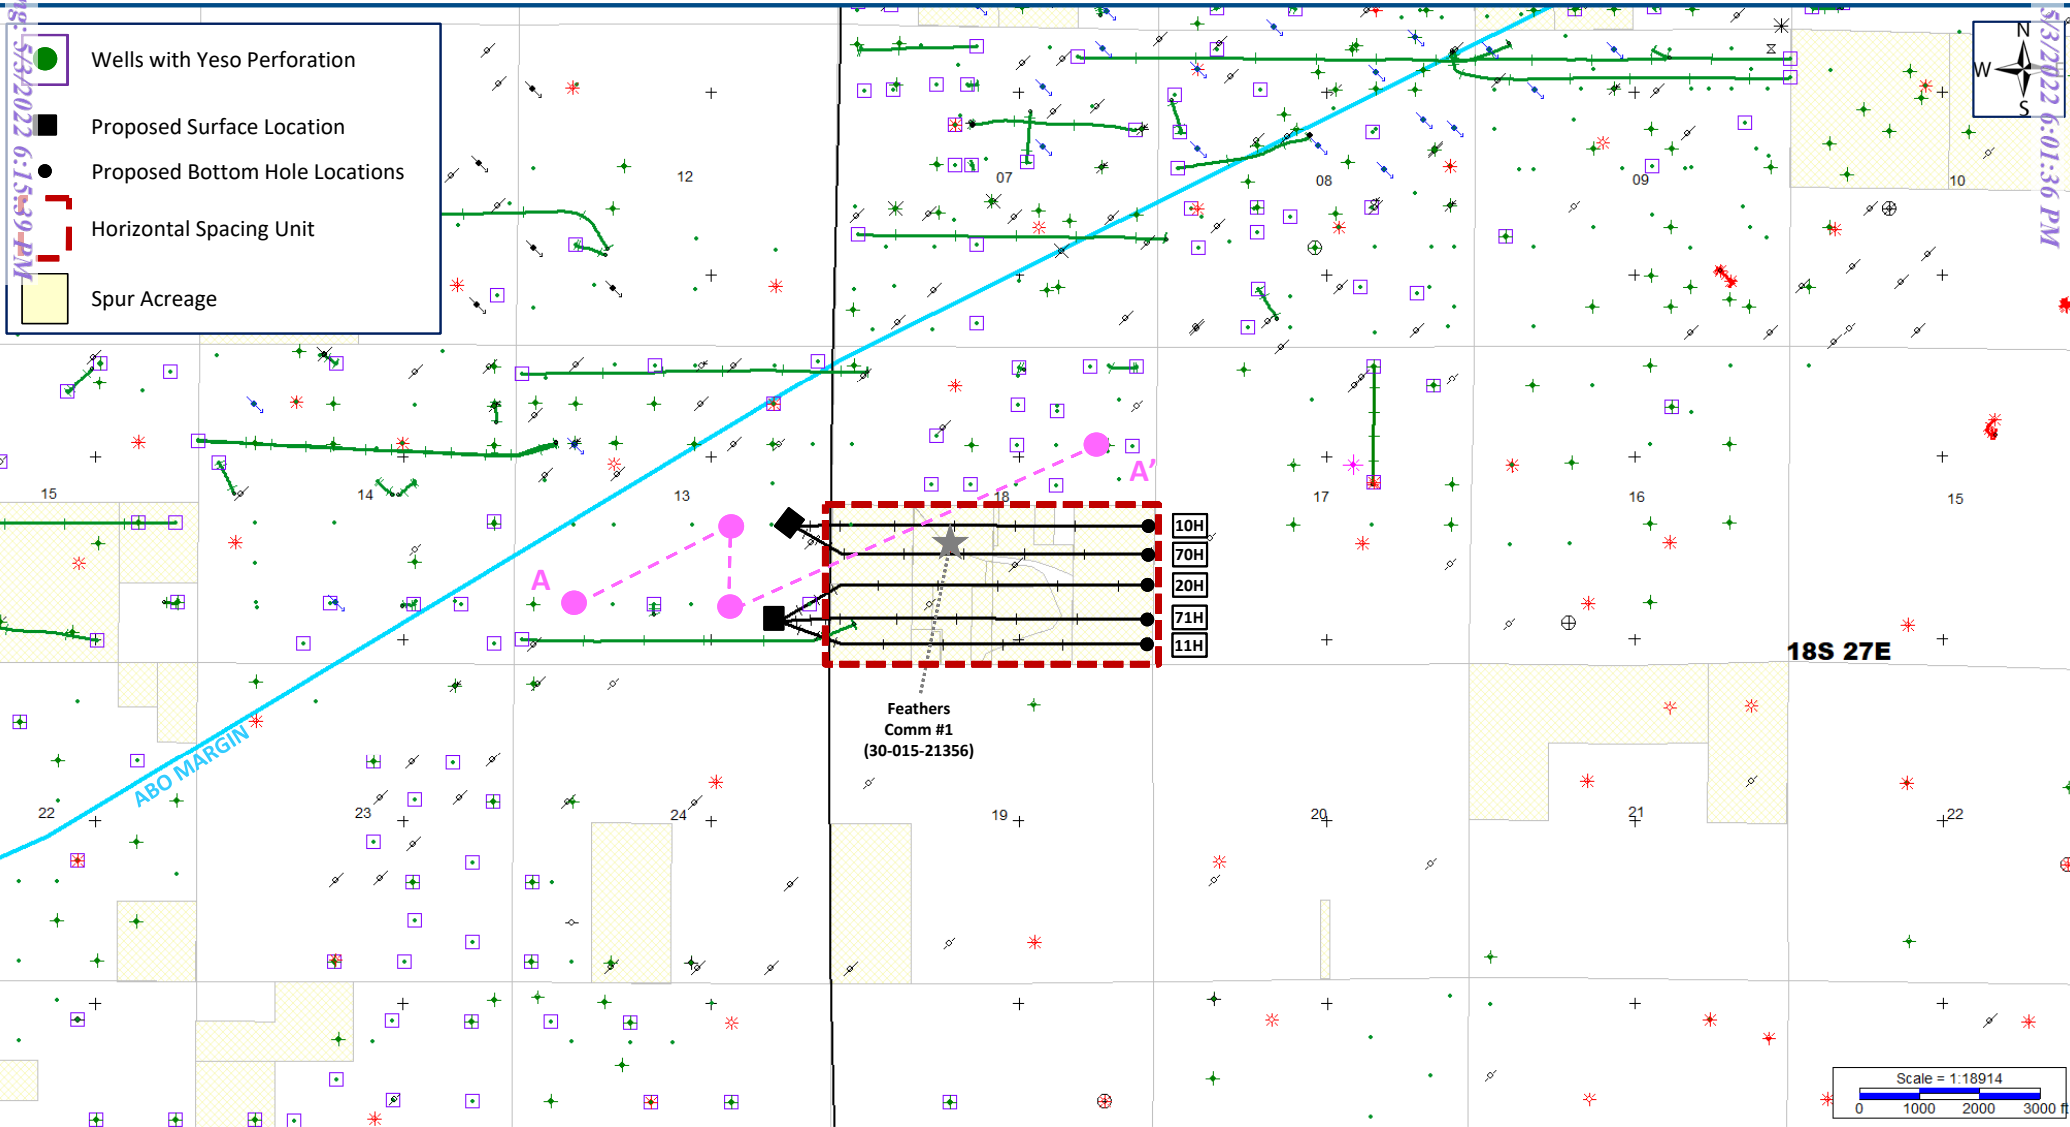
Wells with Yeso Perforation
Proposed Surface Location
Proposed Bottom Hole Locations
Horizontal Spacing Unit
Spur Acreage

ng: 5/3/2022 6:15:39 PM

5/3/2022 6:01:36 PM

N
W
S

12
07
08
09
10
15
14
13
18
17
16
15
A
A'
10H
70H
20H
71H
11H
18S 27E
Feathers Comm #1 (30-015-21356)
ABO MARGIN
22
23
24
19
20
21
22

Scale = 1:18914
0 1000 2000 3000 ft